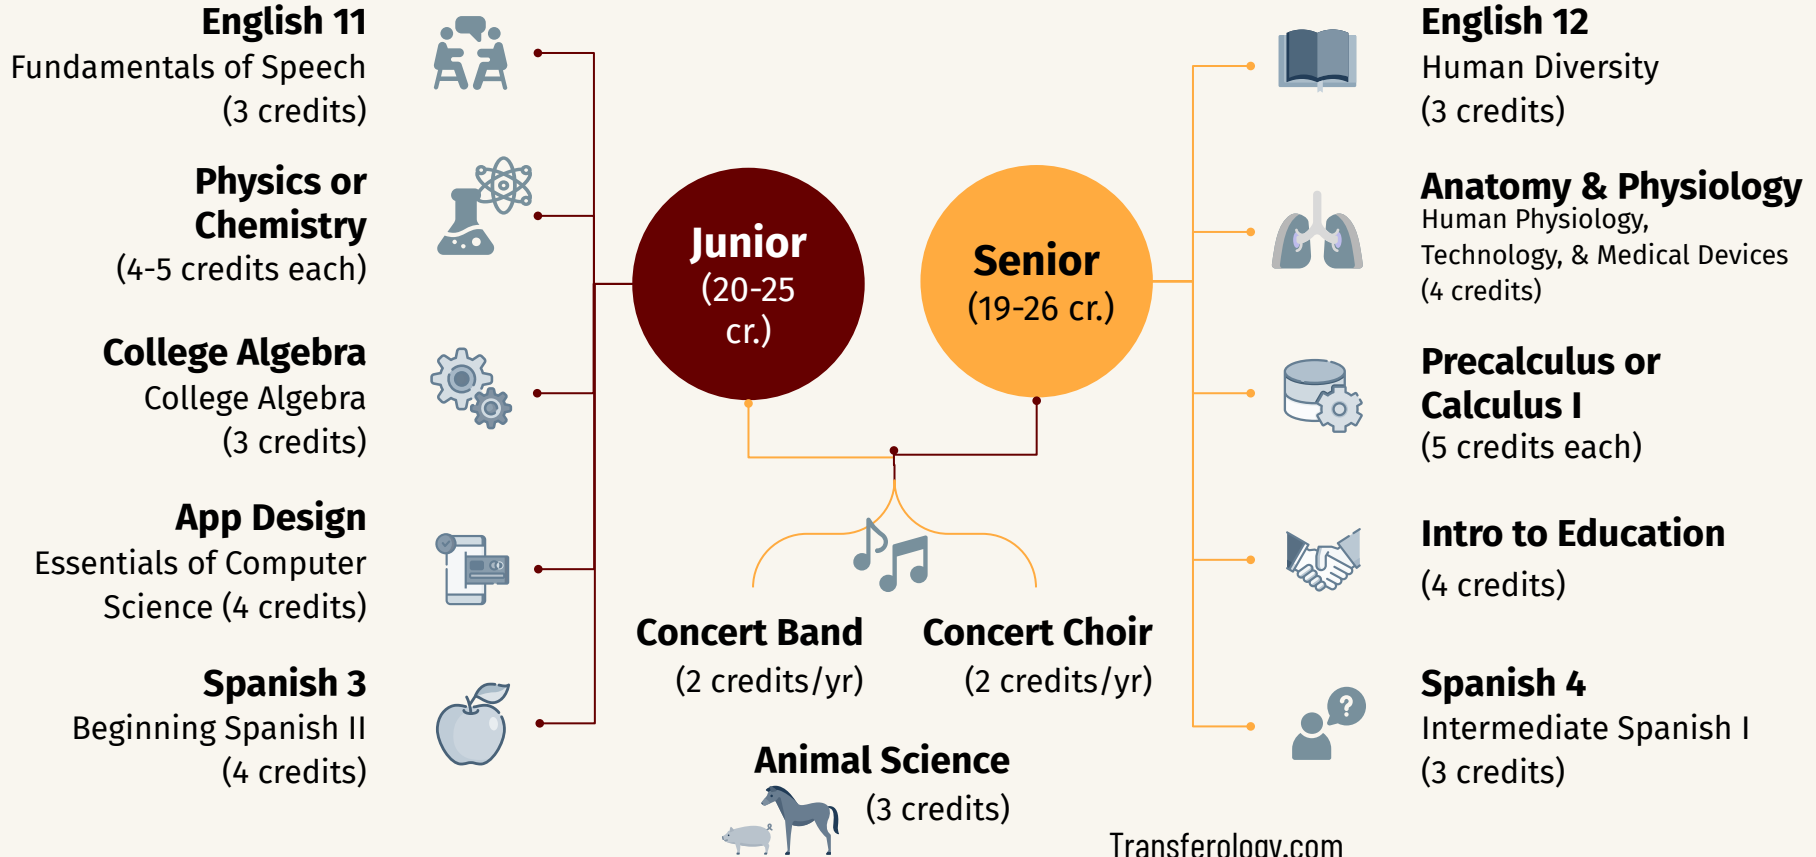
English 11
Fundamentals of Speech
(3 credits)

Physics or Chemistry
(4-5 credits each)

College Algebra
College Algebra
(3 credits)

App Design
Essentials of Computer Science (4 credits)

Spanish 3
Beginning Spanish II
(4 credits)

Junior
(20-25 cr.)

Senior
(19-26 cr.)

Concert Band
(2 credits/yr)

Concert Choir
(2 credits/yr)

Animal Science
(3 credits)

English 12
Human Diversity
(3 credits)

Anatomy & Physiology
Human Physiology, Technology, & Medical Devices
(4 credits)

Precalculus or Calculus I
(5 credits each)

Intro to Education
(4 credits)

Spanish 4
Intermediate Spanish I
(3 credits)

Transferology.com